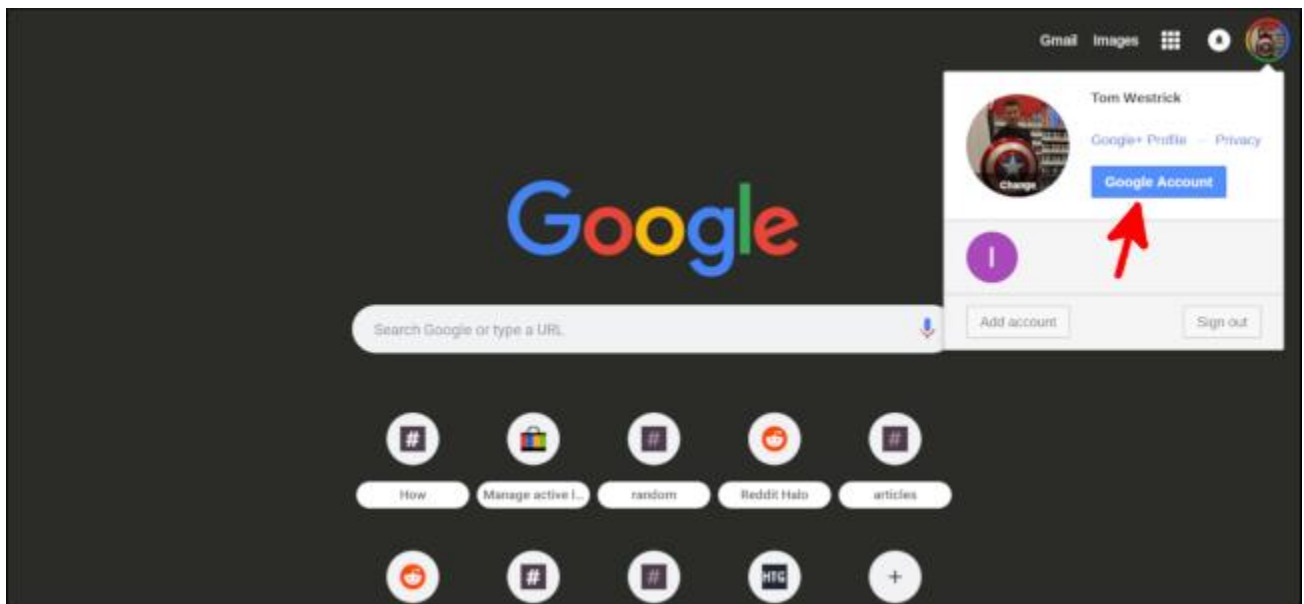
Gmail Images

Tom Westrick

Google+ Profile – Privacy

Change

Google Account

I

Add account

Sign out

Google

Search Google or type a URL

#

How

Manage active l...

#

random

Reddit Halo

#

articles

#

#

HTG

+